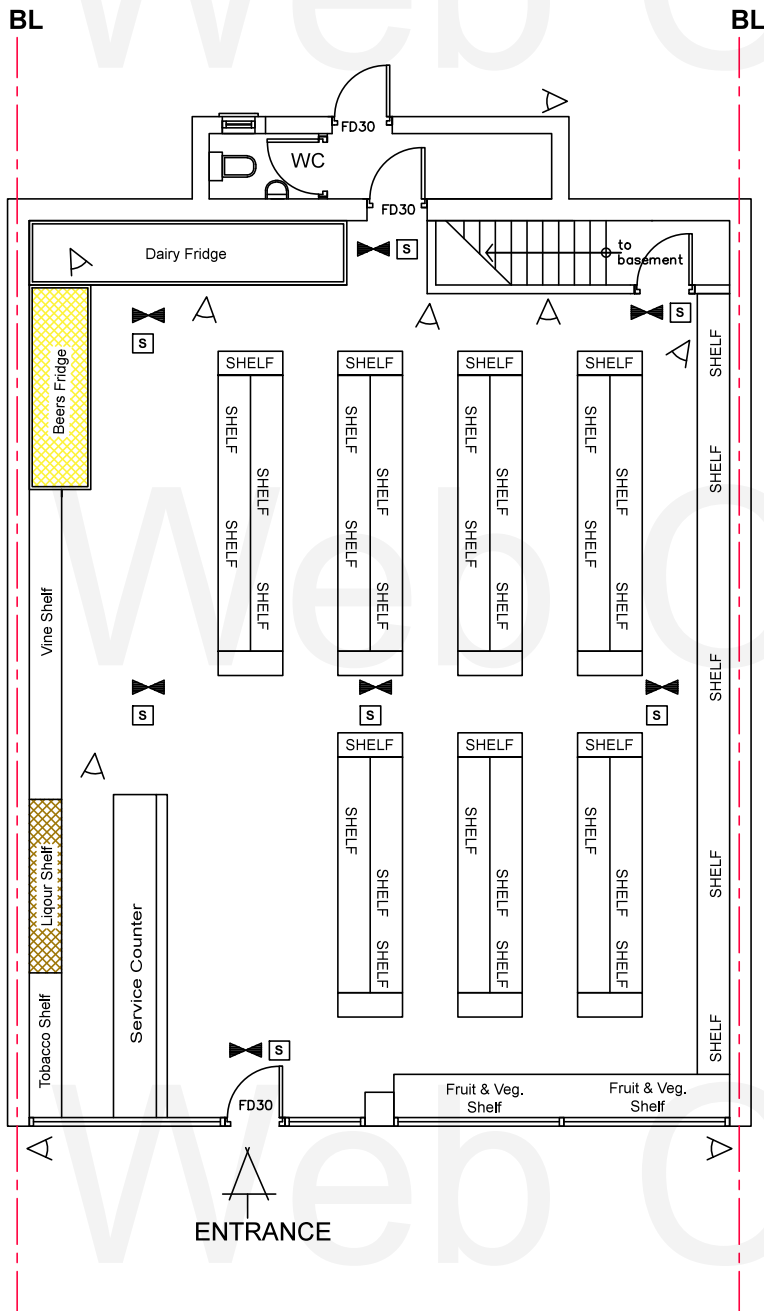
BL
BL
FD30
WC
FD30
Dairy Fridge
S
to basement
S
S
Beers Fridge
SHELF
SHELF
SHELF
SHELF
SHELF
SHELF
SHELF
SHELF
SHELF
SHELF
SHELF
SHELF
SHELF
SHELF
SHELF
SHELF
SHELF
SHELF
SHELF
SHELF
SHELF
Vine Shelf
S
S
S
SHELF
SHELF
SHELF
SHELF
SHELF
SHELF
SHELF
SHELF
SHELF
SHELF
SHELF
SHELF
SHELF
SHELF
SHELF
SHELF
SHELF
Liqour Shelf
Service Counter
Tobacco Shelf
S
FD30
Fruit & Veg. Shelf
Fruit & Veg. Shelf
ENTRANCE